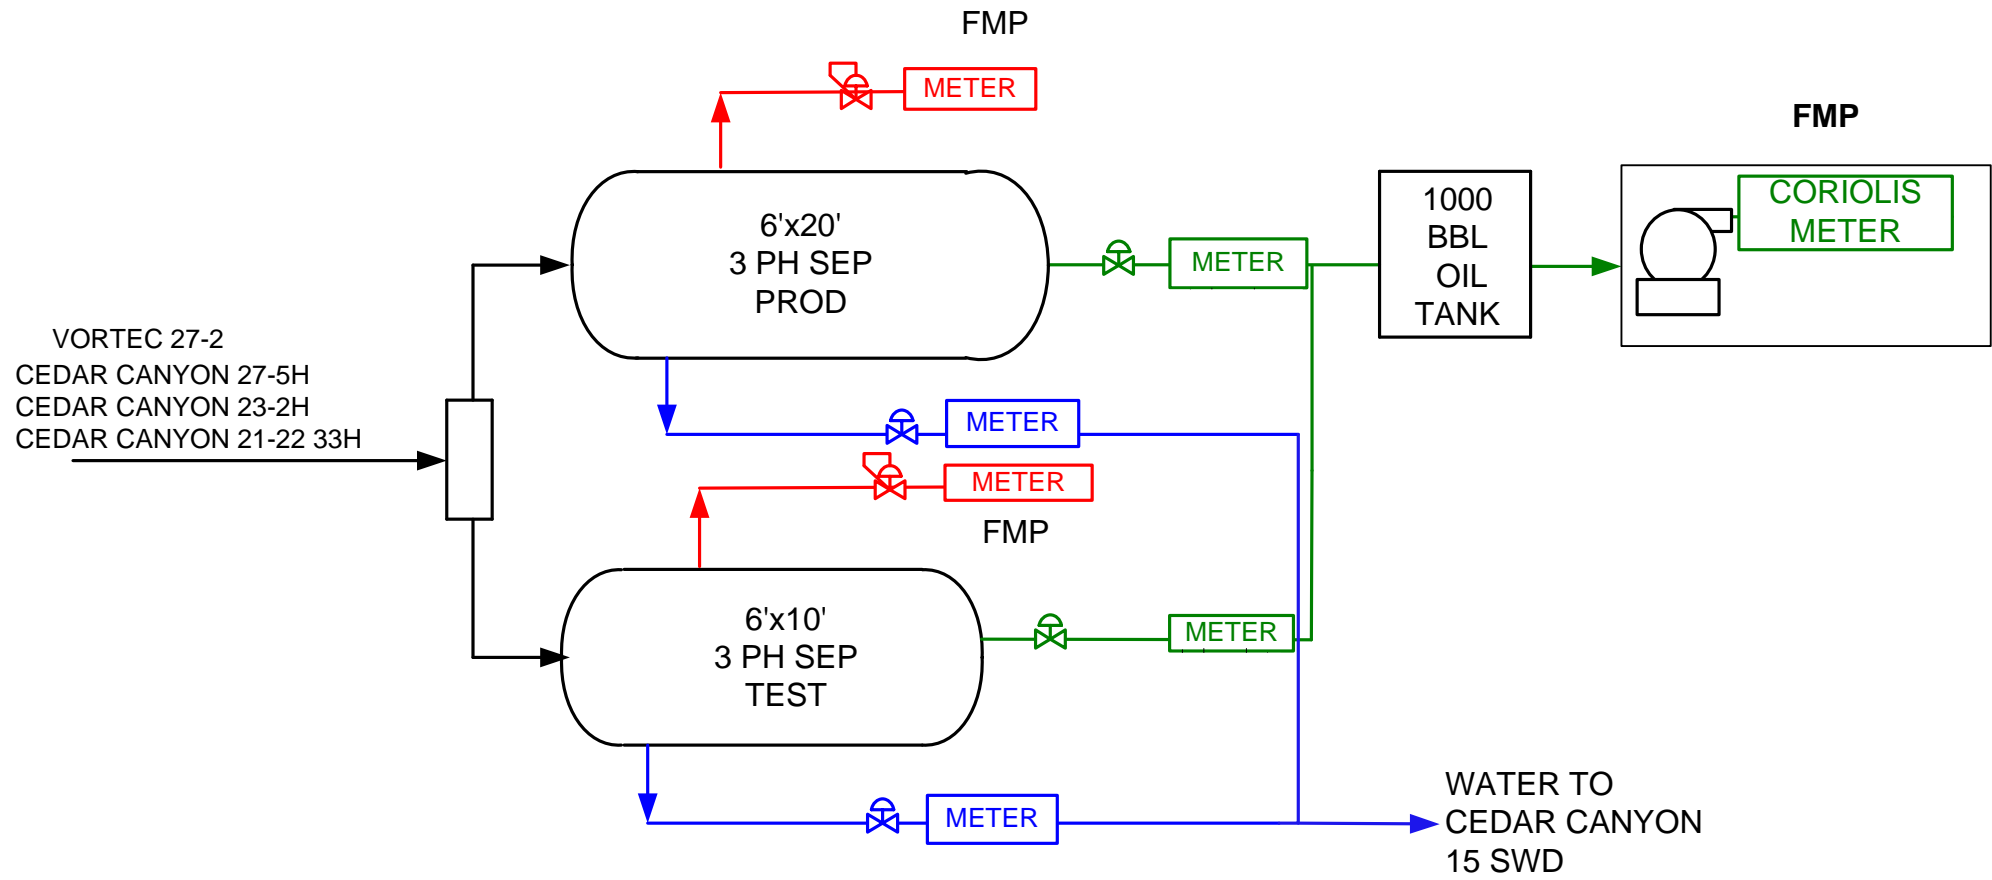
FMP

METER

FMP

6'x20'
3 PH SEP
PROD

METER

1000
BBL
OIL
TANK

CORIOLIS
METER

VORTEC 27-2
CEDAR CANYON 27-5H
CEDAR CANYON 23-2H
CEDAR CANYON 21-22 33H

METER

METER

FMP

6'x10'
3 PH SEP
TEST

METER

METER

WATER TO
CEDAR CANYON
15 SWD